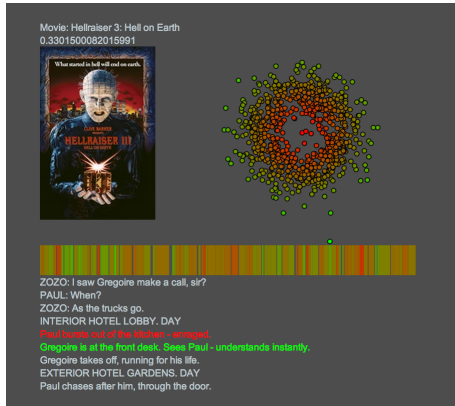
Movie: Hellraiser 3: Hell on Earth
0.3301500082015991

What started in hell will end on earth.

CLIVE BARKER
HELLRAISER III
HELL ON EARTH

ZOZO: I saw Gregoire make a call, sir?
PAUL: When?
ZOZO: As the trucks go.
INTERIOR HOTEL LOBBY. DAY
Paul bursts out of the kitchen - enraged.
Gregoire is at the front desk. Sees Paul - understands instantly.
Gregoire takes off, running for his life.
EXTERIOR HOTEL GARDENS. DAY
Paul chases after him, through the door.